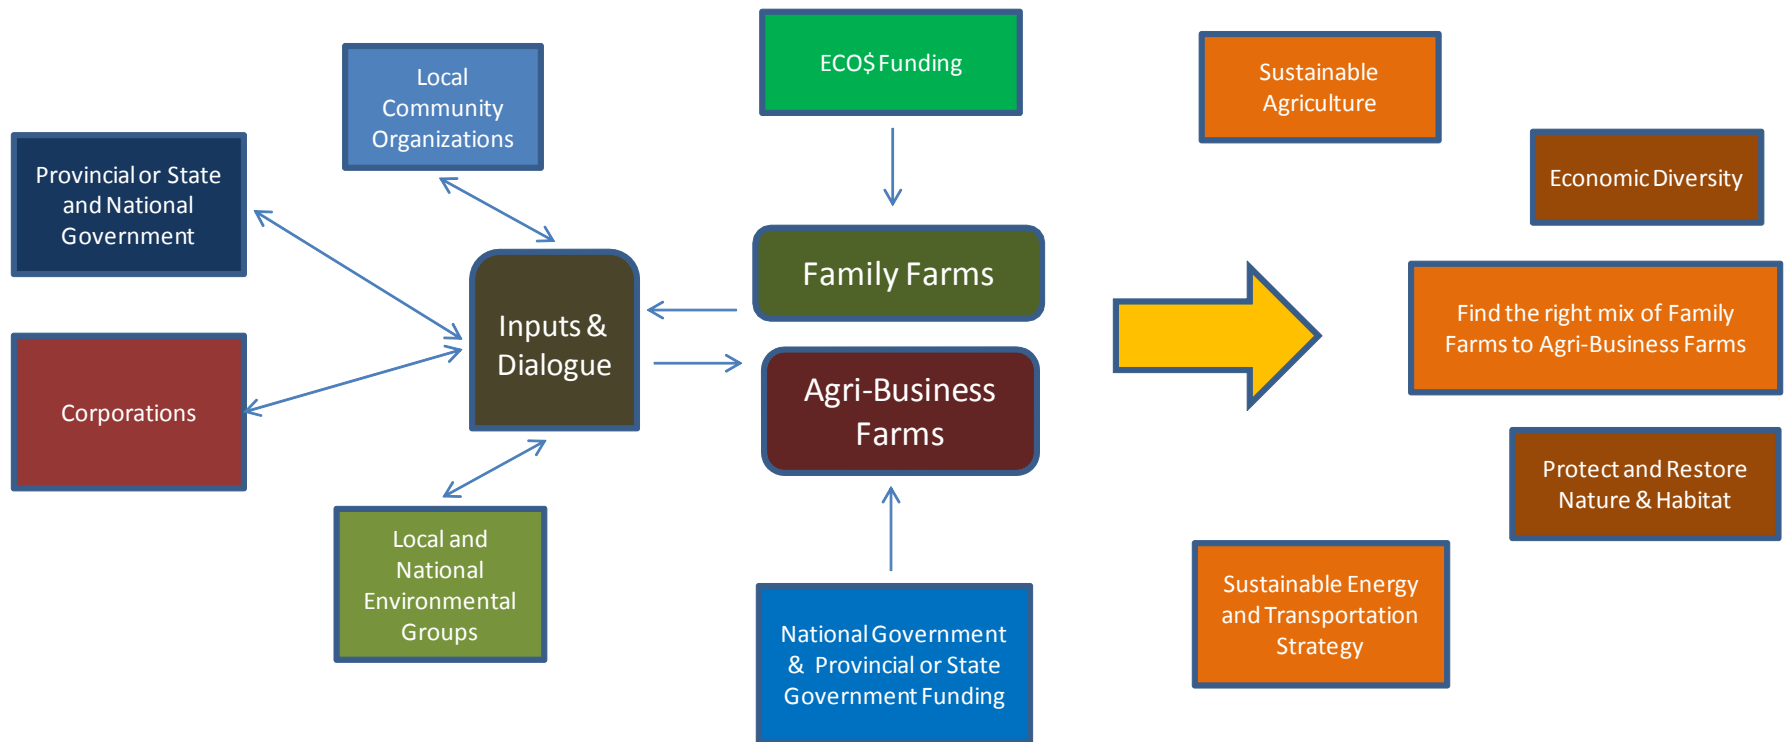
Local Community Organizations

ECO$ Funding

Sustainable Agriculture

Economic Diversity

Provincial or State and National Government

Inputs & Dialogue

Family Farms

Agri-Business Farms

Find the right mix of Family Farms to Agri-Business Farms

Corporations

Protect and Restore Nature & Habitat

Local and National Environmental Groups

National Government & Provincial or State Government Funding

Sustainable Energy and Transportation Strategy